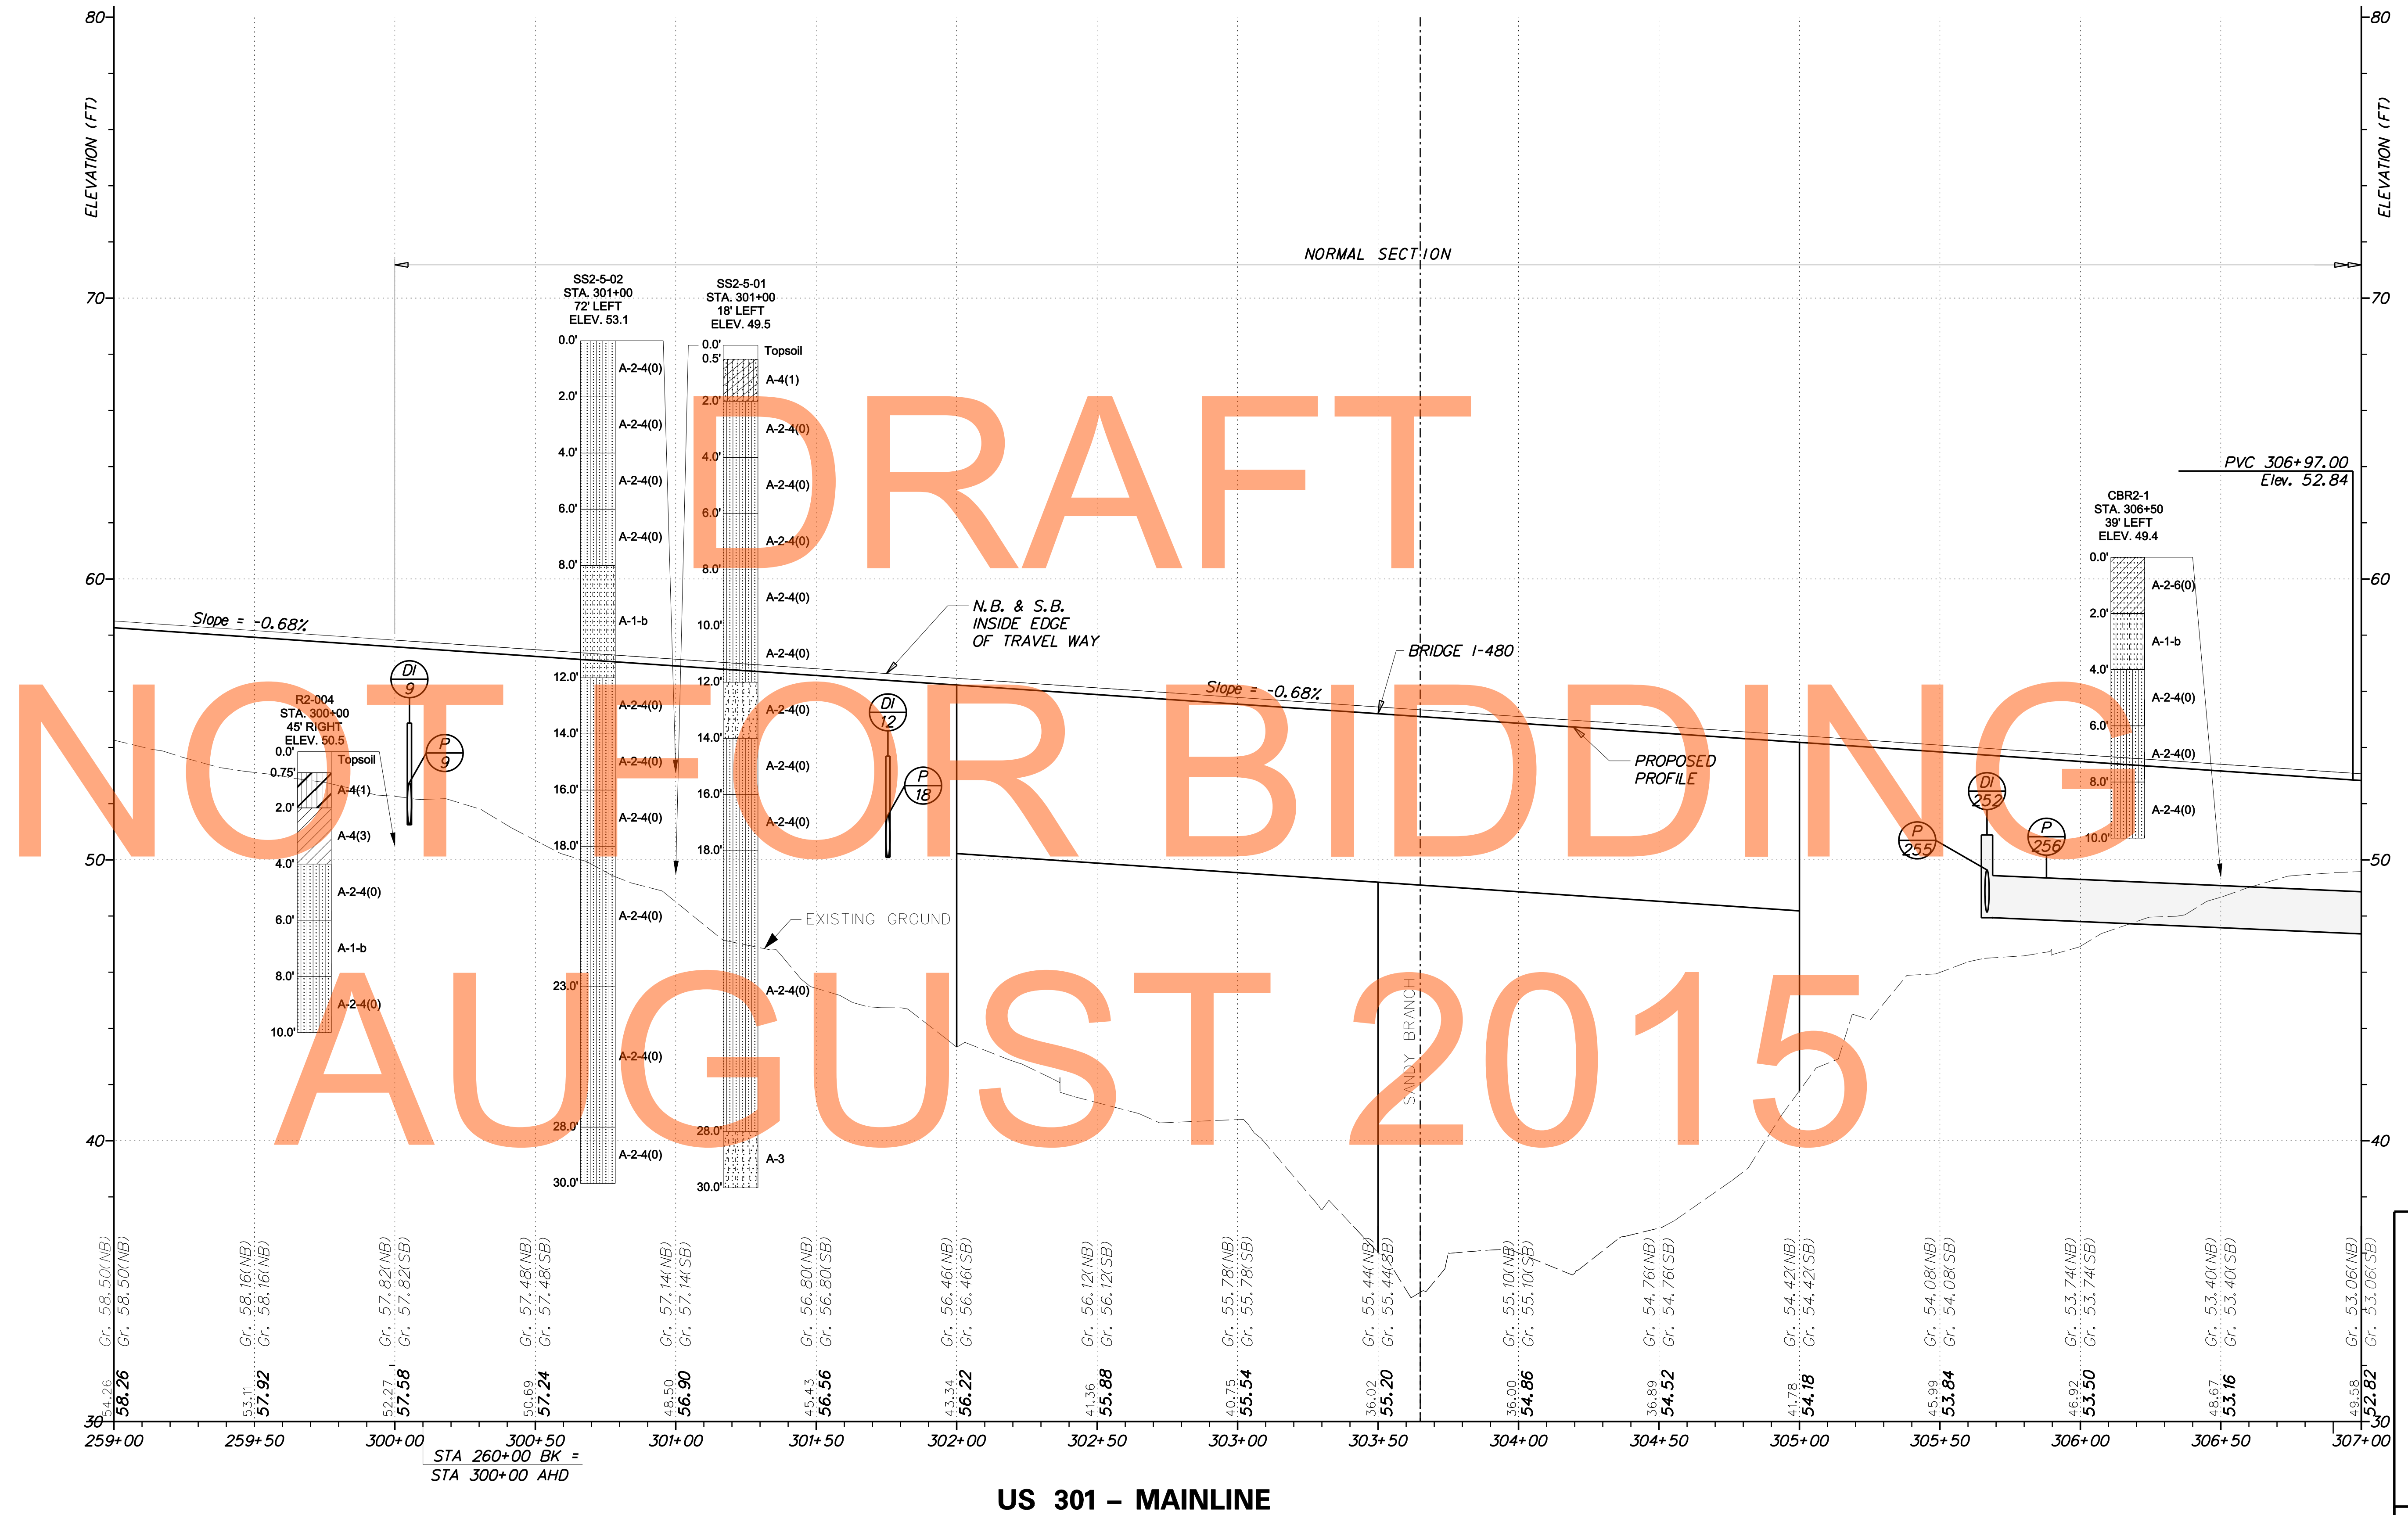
DRAFT
NOT FOR BIDDING
AUGUST 2015

ELEVATION (FT)
ELEVATION (FT)

80
70
60
50
40
30

NORMAL SECTION

SS2-5-02
STA. 301+00
72' LEFT
ELEV. 53.1
0.0' A-2-4(0)
2.0' A-2-4(0)
4.0' A-2-4(0)
6.0' A-2-4(0)
8.0' A-1-b
12.0' A-2-4(0)
14.0' A-2-4(0)
16.0' A-2-4(0)
18.0' A-2-4(0)
23.0' A-2-4(0)
28.0' A-2-4(0)
30.0'

SS2-5-01
STA. 301+00
18' LEFT
ELEV. 49.5
0.0' Topsoil
0.5' A-4(1)
2.0' A-2-4(0)
4.0' A-2-4(0)
6.0' A-2-4(0)
8.0' A-2-4(0)
10.0' A-2-4(0)
12.0' A-2-4(0)
14.0' A-2-4(0)
16.0' A-2-4(0)
18.0' A-2-4(0)
28.0' A-3
30.0'

R2-004
STA. 300+00
45' RIGHT
ELEV. 50.5
0.0' Topsoil
0.75' A-4(1)
2.0' A-4(3)
4.0' A-2-4(0)
6.0' A-1-b
8.0' A-2-4(0)
10.0'

CBR2-1
STA. 306+50
39' LEFT
ELEV. 49.4
0.0' A-2-6(0)
2.0' A-1-b
4.0' A-2-4(0)
6.0' A-2-4(0)
8.0' A-2-4(0)
10.0'

PVC 306+97.00
Elev. 52.84

Slope = -0.68%
Slope = -0.68%
N.B. & S.B. INSIDE EDGE OF TRAVEL WAY
BRIDGE I-480
PROPOSED PROFILE
EXISTING GROUND
SANDY BRANCH

DI 9
P 9
DI 12
P 18
P 255
DI 252
P 256

Gr. 58.50(NB) Gr. 58.50(NB) 54.26 58.26
Gr. 58.16(NB) Gr. 58.16(NB) 53.11 57.92
Gr. 57.82(NB) Gr. 57.82(SB) 52.27 57.58
Gr. 57.48(NB) Gr. 57.48(SB) 50.69 57.24
Gr. 57.14(NB) Gr. 57.14(SB) 48.50 56.90
Gr. 56.80(NB) Gr. 56.80(SB) 45.43 56.56
Gr. 56.46(NB) Gr. 56.46(SB) 43.34 56.22
Gr. 56.12(NB) Gr. 56.12(SB) 41.36 55.88
Gr. 55.78(NB) Gr. 55.78(SB) 40.75 55.54
Gr. 55.44(NB) Gr. 55.44(SB) 36.02 55.20
Gr. 55.10(NB) Gr. 55.10(SB) 36.00 54.86
Gr. 54.76(NB) Gr. 54.76(SB) 36.89 54.52
Gr. 54.42(NB) Gr. 54.42(SB) 41.78 54.18
Gr. 54.08(NB) Gr. 54.08(SB) 45.99 53.84
Gr. 53.74(NB) Gr. 53.74(SB) 46.92 53.50
Gr. 53.40(NB) Gr. 53.40(SB) 48.67 53.16
Gr. 53.06(NB) Gr. 53.06(SB) 49.58 52.82

259+00 259+50 300+00 300+50 301+00 301+50 302+00 302+50 303+00 303+50 304+00 304+50 305+00 305+50 306+00 306+50 307+00

STA 260+00 BK =
STA 300+00 AHD

US 301 – MAINLINE